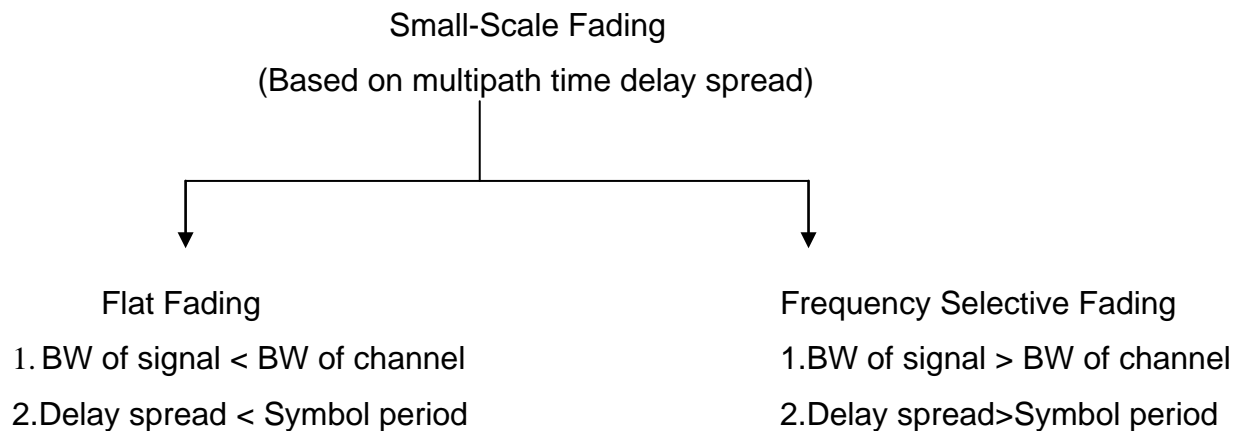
Small-Scale Fading
(Based on multipath time delay spread)

Flat Fading
1. BW of signal < BW of channel
2.Delay spread < Symbol period

Frequency Selective Fading
1.BW of signal > BW of channel
2.Delay spread>Symbol period